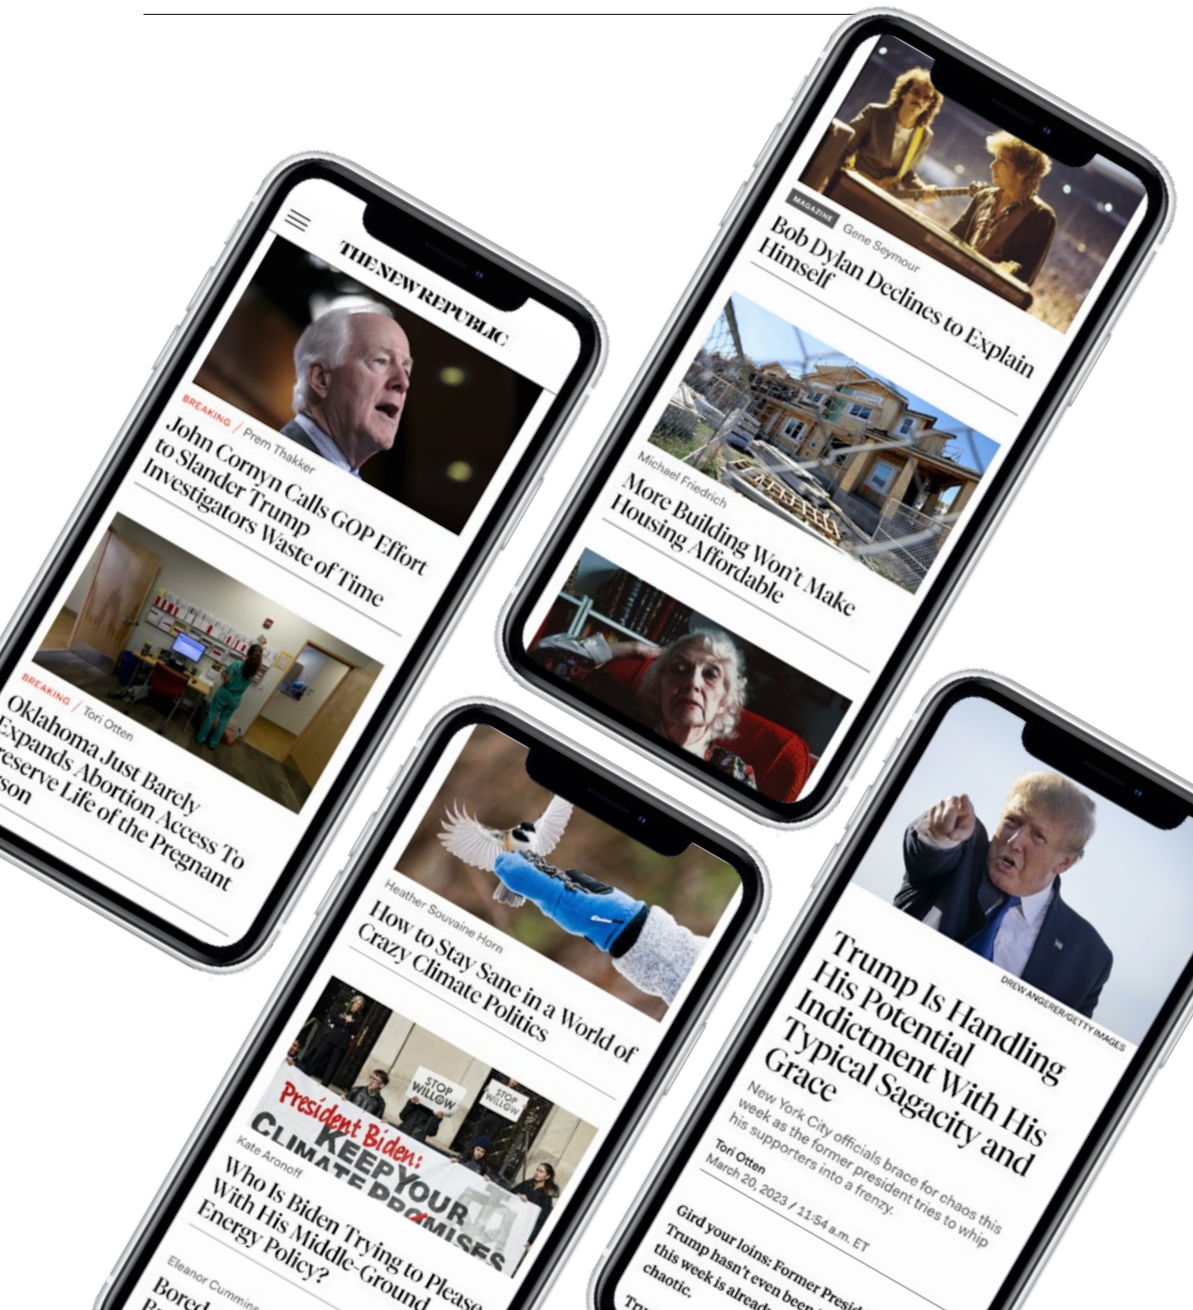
THE NEW REPUBLIC

BREAKING / Prem Thakker
John Cornyn Calls GOP Effort to Slander Trump Investigators Waste of Time

BREAKING / Tori Otten
Oklahoma Just Barely Expands Abortion Access To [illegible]eserve Life of the Pregnant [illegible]son

MAGAZINE Gene Seymour
Bob Dylan Declines to Explain Himself

Michael Friedrich
More Building Won't Make Housing Affordable

Heather Souvaine Horn
How to Stay Sane in a World of Crazy Climate Politics

President Biden: KEEP YOUR CLIMATE PROMISES
STOP WILLOW
STOP WILLOW

Kate Aronoff
Who Is Biden Trying to Please With His Middle-Ground Energy Policy?

Eleanor Cummins
Bored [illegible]

DREW ANGERER/GETTY IMAGES
Trump Is Handling His Potential Indictment With His Typical Sagacity and Grace

New York City officials brace for chaos this week as the former president tries to whip his supporters into a frenzy.

Tori Otten
March 20, 2023 / 11:54 a.m. ET

Gird your loins: Former Presid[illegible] Trump hasn't even been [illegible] this week is alread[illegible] chaotic.
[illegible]